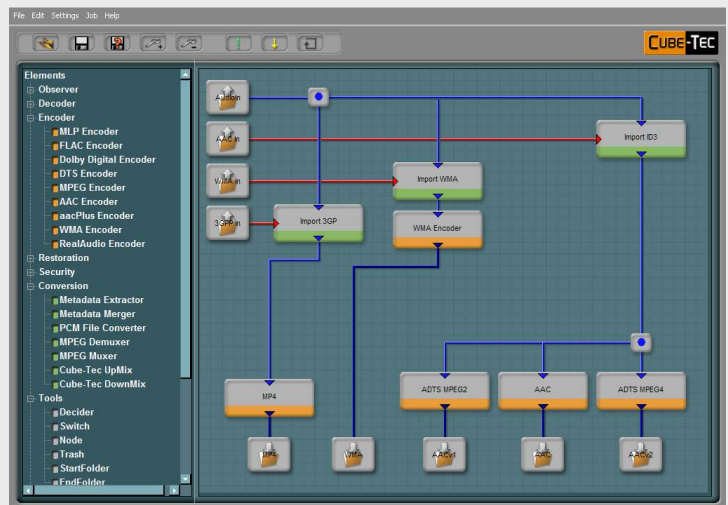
File Edit Settings Job Help

CUBE-TEC

Elements
Observer
Decoder
Encoder
MLP Encoder
FLAC Encoder
Dolby Digital Encoder
DTS Encoder
MPEG Encoder
AAC Encoder
aacPlus Encoder
WMA Encoder
RealAudio Encoder
Restoration
Security
Conversion
Metadata Extractor
Metadata Merger
PCM File Converter
MPEG Demuxer
MPEG Muxer
Cube-Tec UpMix
Cube-Tec DownMix
Tools
Decider
Switch
Node
Trash
StartFolder
EndFolder

Audio in
AAC in
WMA in
3GPP in
Import 3GP
Import WMA
WMA Encoder
Import ID3
MP4
ADTS MPEG2
AAC
ADTS MPEG4
MP4
WMA
AACv1
AAC
AACv2